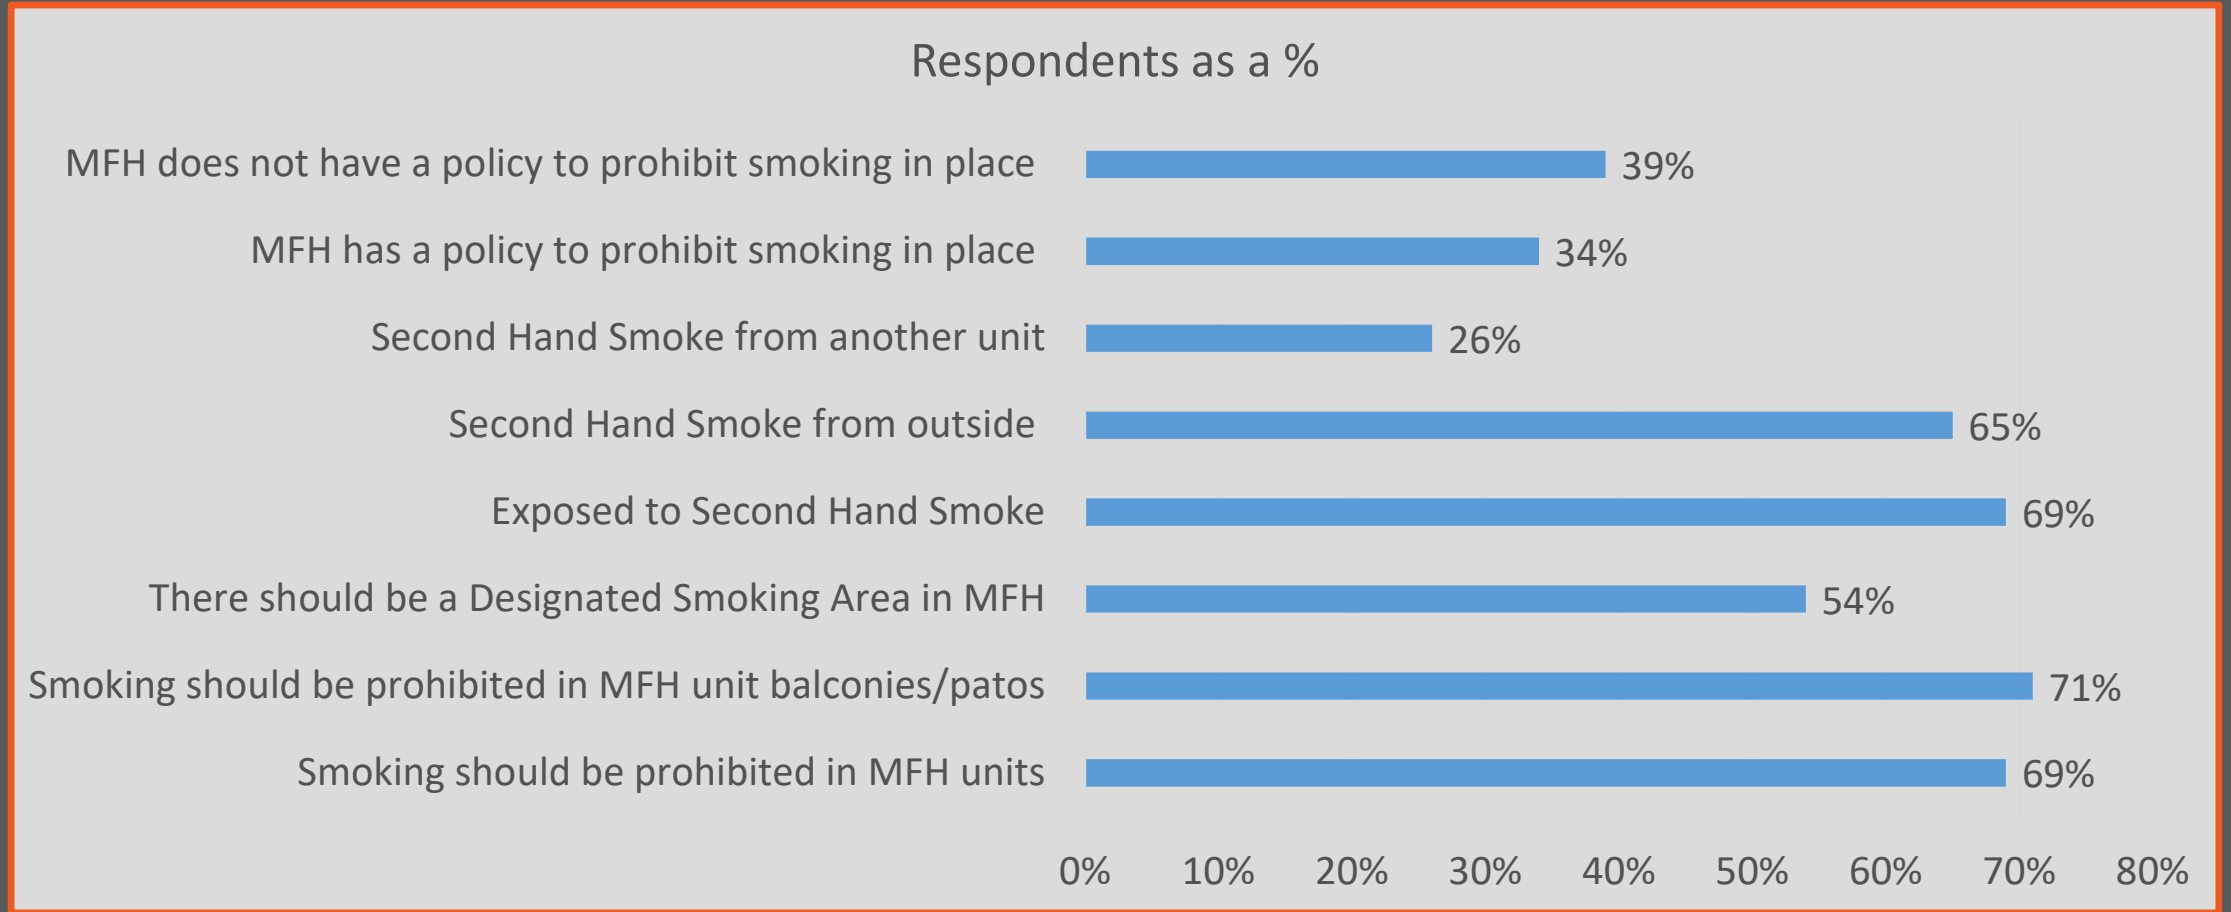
Respondents as a %

MFH does not have a policy to prohibit smoking in place 39%

MFH has a policy to prohibit smoking in place 34%

Second Hand Smoke from another unit 26%

Second Hand Smoke from outside 65%

Exposed to Second Hand Smoke 69%

There should be a Designated Smoking Area in MFH 54%

Smoking should be prohibited in MFH unit balconies/patos 71%

Smoking should be prohibited in MFH units 69%

0% 10% 20% 30% 40% 50% 60% 70% 80%